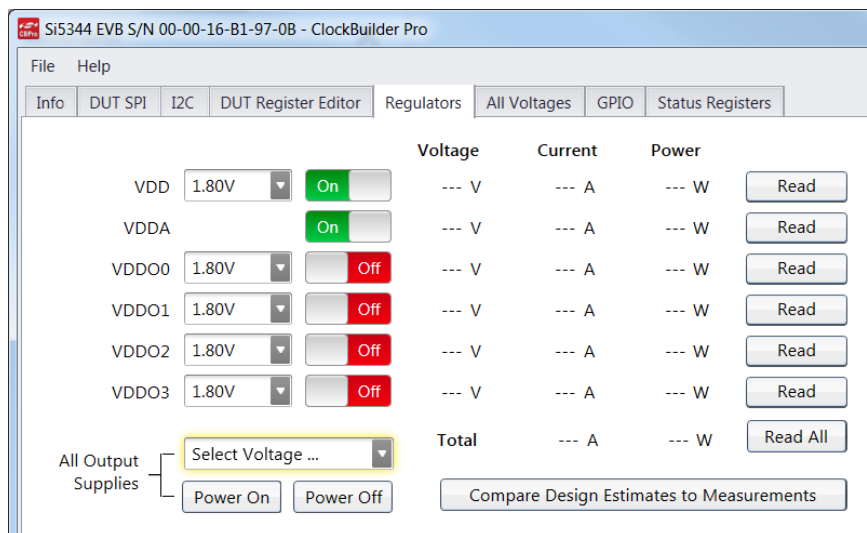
CBPro Si5344 EVB S/N 00-00-16-B1-97-0B - ClockBuilder Pro

File Help

Info | DUT SPI | I2C | DUT Register Editor | Regulators | All Voltages | GPIO | Status Registers

| | | | Voltage | Current | Power | |
|---|---|---|---|---|---|---|
| VDD | 1.80V | On | --- V | --- A | --- W | Read |
| VDDA | | On | --- V | --- A | --- W | Read |
| VDDO0 | 1.80V | Off | --- V | --- A | --- W | Read |
| VDDO1 | 1.80V | Off | --- V | --- A | --- W | Read |
| VDDO2 | 1.80V | Off | --- V | --- A | --- W | Read |
| VDDO3 | 1.80V | Off | --- V | --- A | --- W | Read |
| | | | Total | --- A | --- W | Read All |

All Output Supplies

Select Voltage ...

Power On Power Off

Compare Design Estimates to Measurements